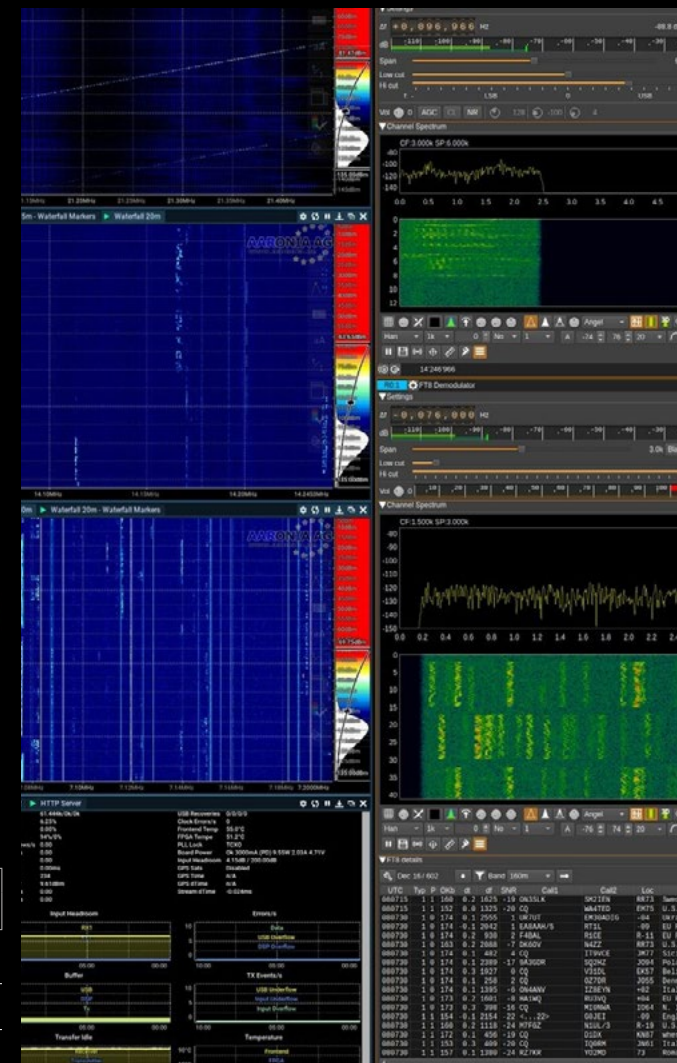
+0,096,966 Hz

Span
Low cut
Hi cut
USB

Vol AGC NR

Channel Spectrum
CF:3.000k SP:6.000k

0.0 0.5 1.0 1.5 2.0 2.5 3.0 3.5 4.0 4.5

21.10MHz 21.20MHz 21.25MHz 21.30MHz 21.35MHz 21.40MHz

5m - Waterfall Markers ▶ Waterfall 20m

AARONIA AG

14.10MHz 14.15MHz 14.20MHz 14.245MHz

0m ▶ Waterfall 20m - Waterfall Markers

AARONIA AG

7.10MHz 7.10MHz 7.12MHz 7.14MHz 7.16MHz 7.18MHz 7.2000MHz

▶ HTTP Server

USB Recoveries
Clock Errors/s
Frontend Temp 35.0°C
FPGA Temp 51.2°C
PLL Lock TCXO
Board Power
Input Headroom
GPS Sats Disabled
GPS Time n/a
GPS dTime n/a
Stream dTime

Input Headroom
Errors/s
Buffer
TX Events/s
Transfer Idle
Temperature
USB Underflow
DSP Overflow
Input Overflow
Frontend

14:246'966

FT8 Demodulator
Settings

-0,076,000 Hz

Span
Low cut
Hi cut
3.0k

Channel Spectrum
CF:1.500k SP:3.000k

0.0 0.2 0.4 0.6 0.8 1.0 1.2 1.4 1.6 1.8 2.0 2.2 2.4

Han 1k No 1 A -74 76 20

FT8 details
Dec 16 / 602 Band 160m

| UTC | Typ | P | DKz | dt | df | SNR | Call1 | Call2 | Loc |
|---|---|---|---|---|---|---|---|---|---|
| 000715 | 1 | 1 | 160 | 0.2 | 1625 | -19 | ON3SLK | SM2IEN | RR73 |
| 000715 | 1 | 1 | 152 | 0.0 | 1325 | -20 | CQ | WA4TED | EM75 |
| 000730 | 1 | 0 | 174 | 0.1 | 2555 | 1 | UR7UT | EM36ADIG | -04 |
| 000730 | 1 | 0 | 174 | -0.1 | 2042 | 1 | EA8AAH/5 | RT1L | -09 |
| 000730 | 1 | 0 | 174 | 0.2 | 930 | 2 | F4BAL | R1CE | R-11 |
| 000730 | 1 | 0 | 163 | 0.2 | 2888 | -7 | DK6OV | N4ZZ | RR73 |
| 000730 | 1 | 0 | 174 | 0.1 | 482 | 4 | CQ | IT9VCE | JM77 |
| 000730 | 1 | 0 | 174 | 0.1 | 2389 | -17 | SA3GDR | SQ2HZ | JO94 |
| 000730 | 1 | 0 | 174 | 0.3 | 1927 | 0 | CQ | V31DL | EK57 |
| 000730 | 1 | 0 | 174 | 0.1 | 258 | 2 | CQ | OZ7OR | JO55 |
| 000730 | 1 | 0 | 174 | 0.1 | 1395 | -6 | ON4ANV | IZ8EYN | +02 |
| 000730 | 1 | 0 | 173 | 0.2 | 1601 | -8 | HA1WQ | RU3VQ | +04 |
| 000730 | 1 | 0 | 174 | 0.3 | 398 | -16 | CQ | M1RNWA | IO64 |
| 000730 | 1 | 1 | 154 | -0.1 | 2154 | -22 | <...22> | G8JEI | -09 |
| 000730 | 1 | 1 | 168 | 0.2 | 1118 | -24 | M7FGZ | N1UL/3 | R-19 |
| 000730 | 1 | 0 | 172 | 0.1 | 436 | -19 | CQ | DJ2X | KN87 |
| 000730 | 1 | 1 | 153 | 0.3 | 409 | -20 | CQ | IQ6RM | JN61 |
| 000730 | 1 | 1 | 157 | 0.1 | 1380 | -24 | RZ7KR | YO2MD | 73 |